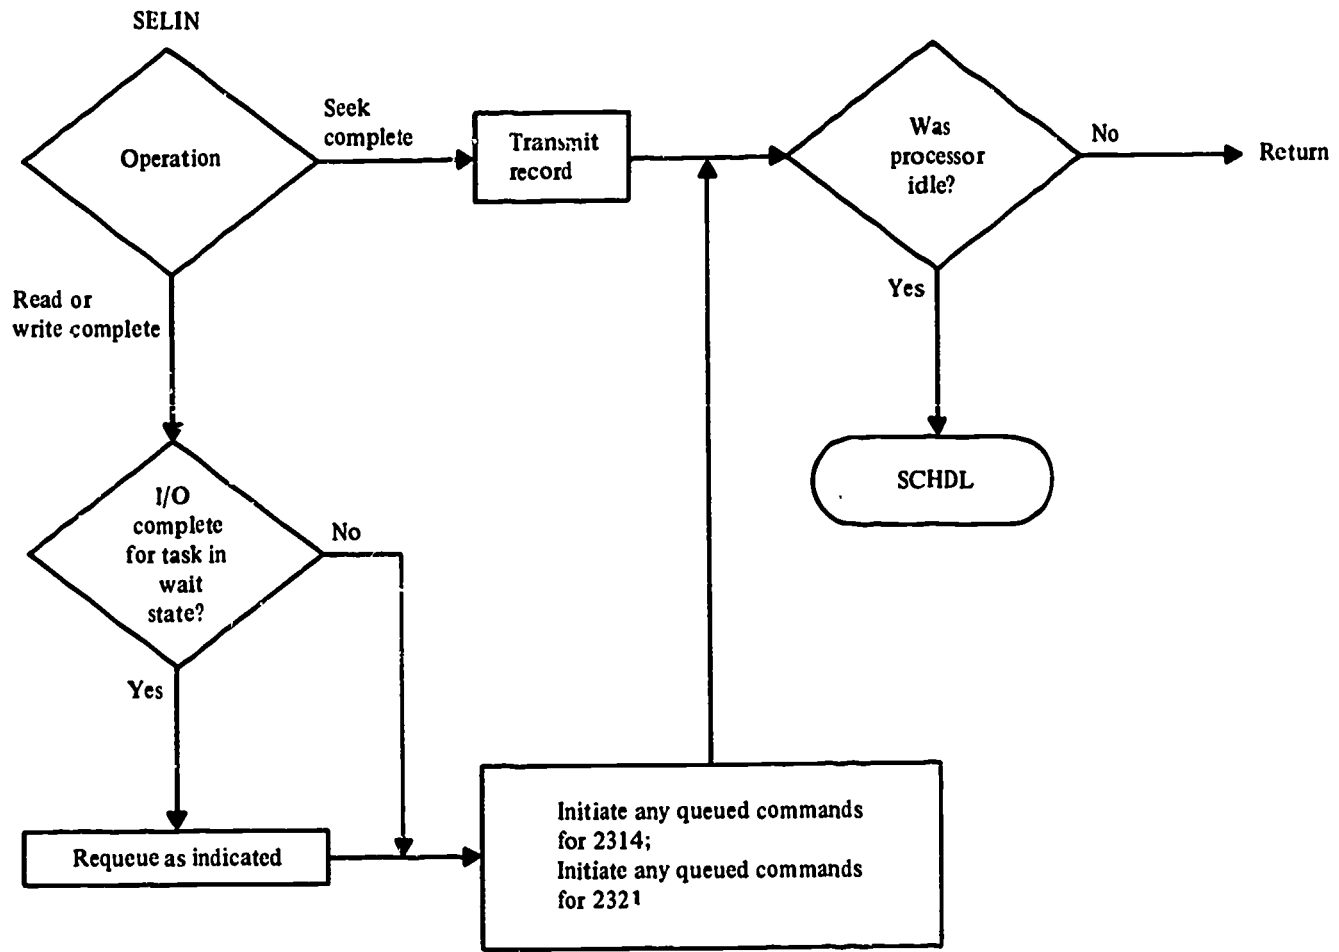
SELIN

Operation

Seek complete

Transmit record

Was processor idle?

No

Return

Yes

SCHDL

Read or write complete

I/O complete for task in wait state?

No

Yes

Requeue as indicated

Initiate any queued commands for 2314;
Initiate any queued commands for 2321